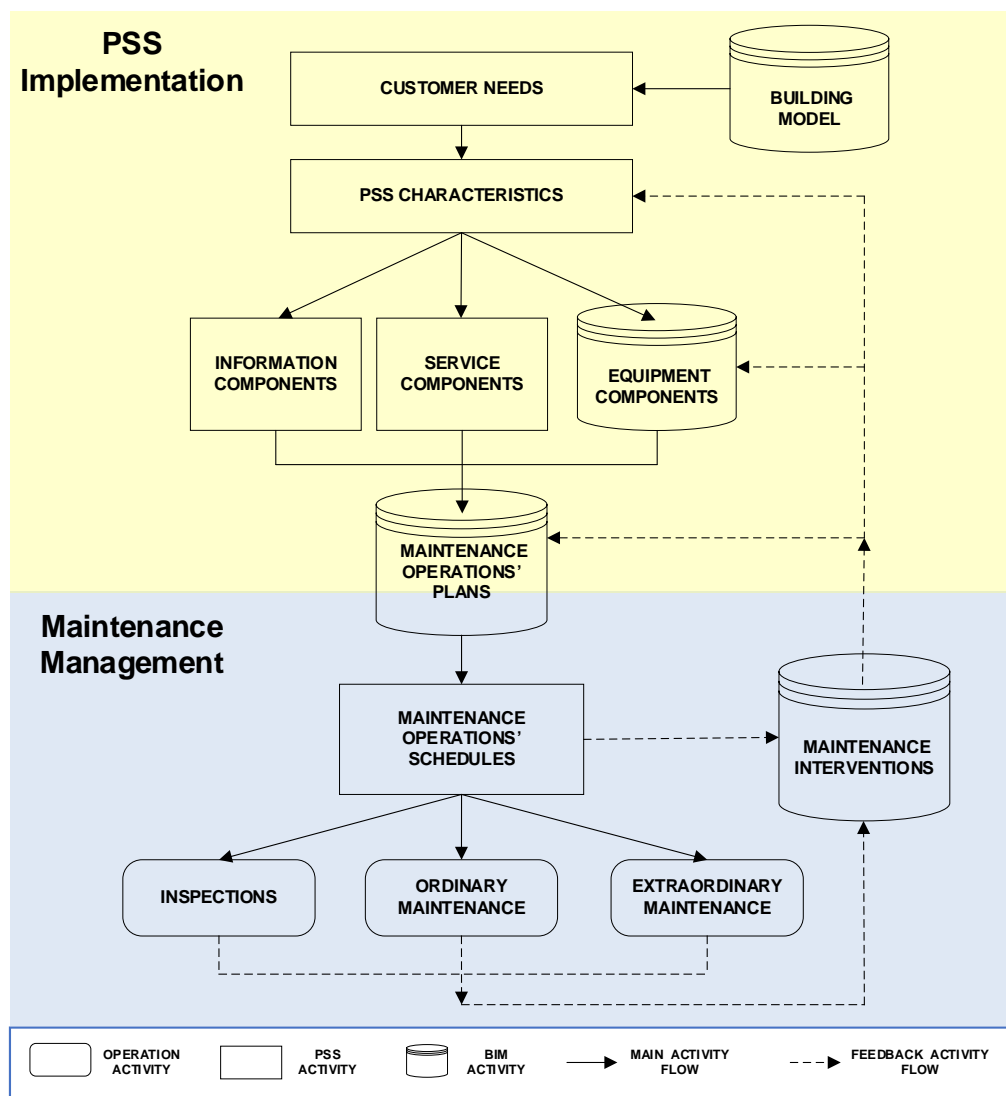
PSS Implementation

CUSTOMER NEEDS

BUILDING MODEL

PSS CHARACTERISTICS

INFORMATION COMPONENTS

SERVICE COMPONENTS

EQUIPMENT COMPONENTS

MAINTENANCE OPERATIONS' PLANS

Maintenance Management

MAINTENANCE OPERATIONS' SCHEDULES

MAINTENANCE INTERVENTIONS

INSPECTIONS

ORDINARY MAINTENANCE

EXTRAORDINARY MAINTENANCE

OPERATION ACTIVITY

PSS ACTIVITY

BIM ACTIVITY

MAIN ACTIVITY FLOW

FEEDBACK ACTIVITY FLOW